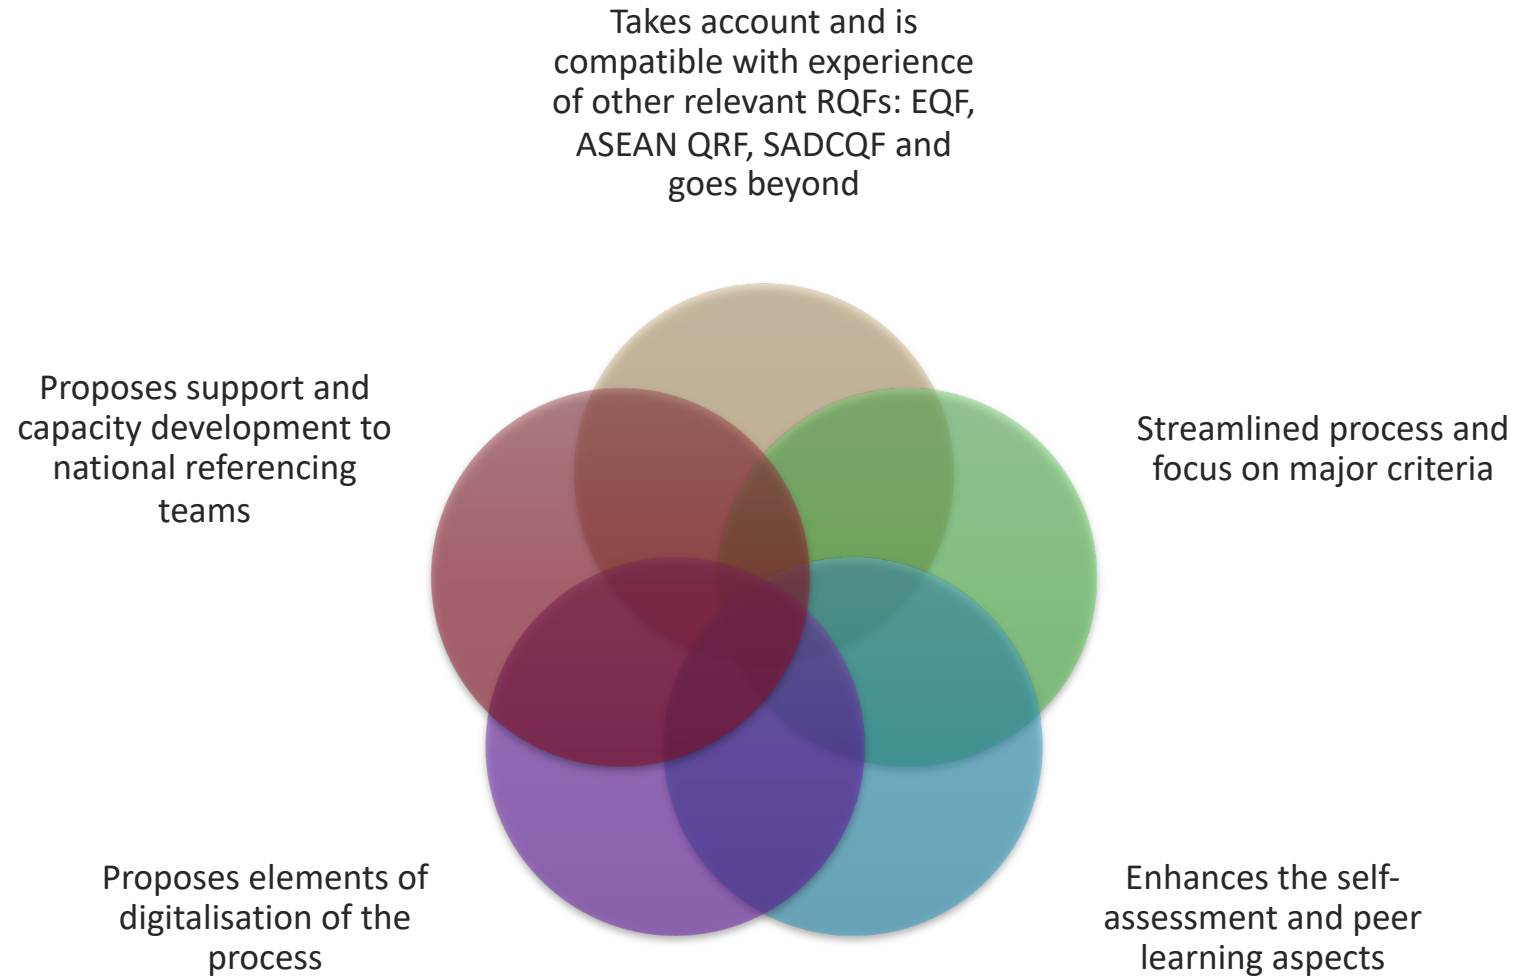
Takes account and is compatible with experience of other relevant RQFs: EQF, ASEAN QRF, SADCQF and goes beyond

Proposes support and capacity development to national referencing teams

Streamlined process and focus on major criteria

Proposes elements of digitalisation of the process

Enhances the self-assessment and peer learning aspects